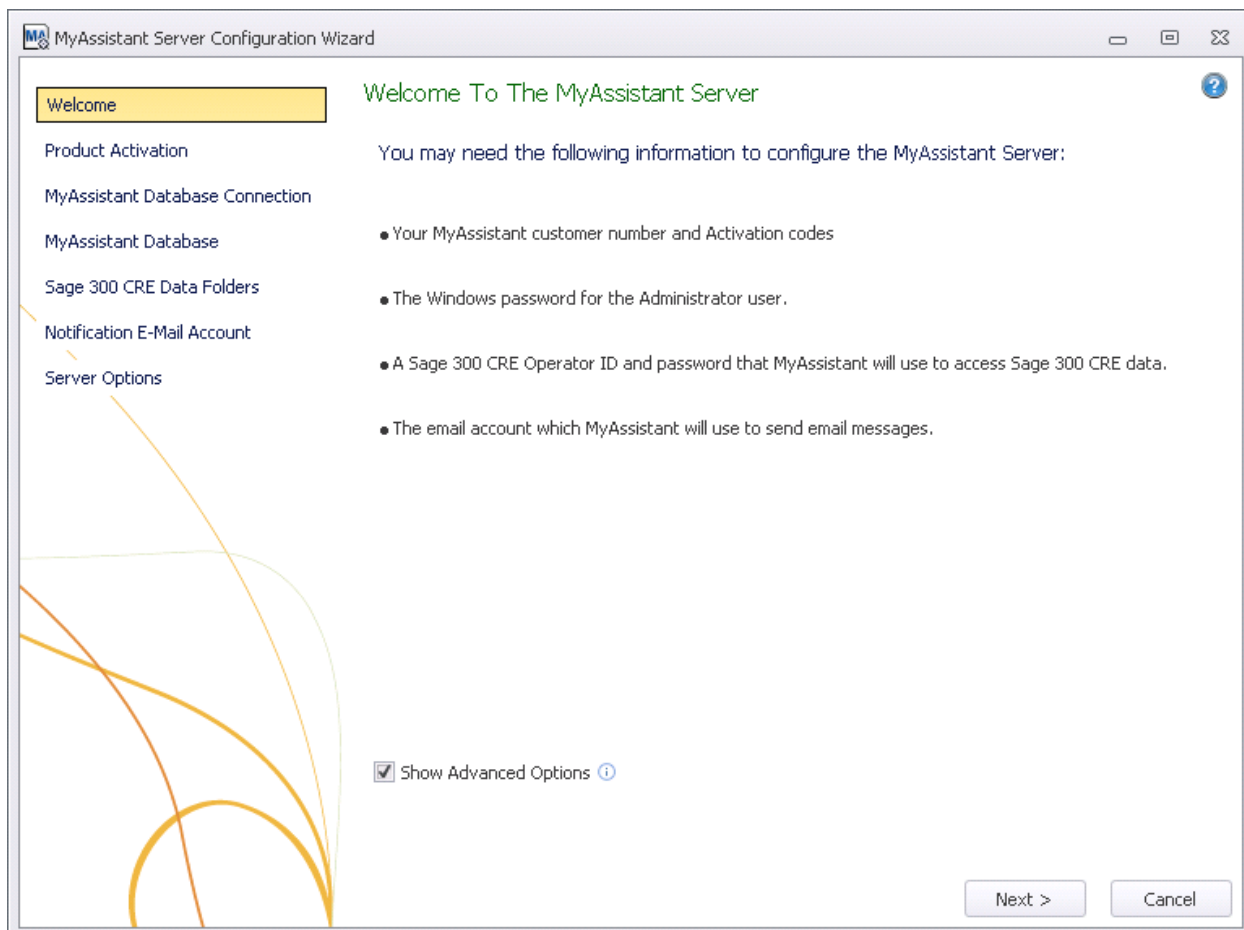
MyAssistant Server Configuration Wizard

Welcome
Product Activation
MyAssistant Database Connection
MyAssistant Database
Sage 300 CRE Data Folders
Notification E-Mail Account
Server Options

Welcome To The MyAssistant Server

You may need the following information to configure the MyAssistant Server:

• Your MyAssistant customer number and Activation codes

• The Windows password for the Administrator user.

• A Sage 300 CRE Operator ID and password that MyAssistant will use to access Sage 300 CRE data.

• The email account which MyAssistant will use to send email messages.

Show Advanced Options

Next >
Cancel